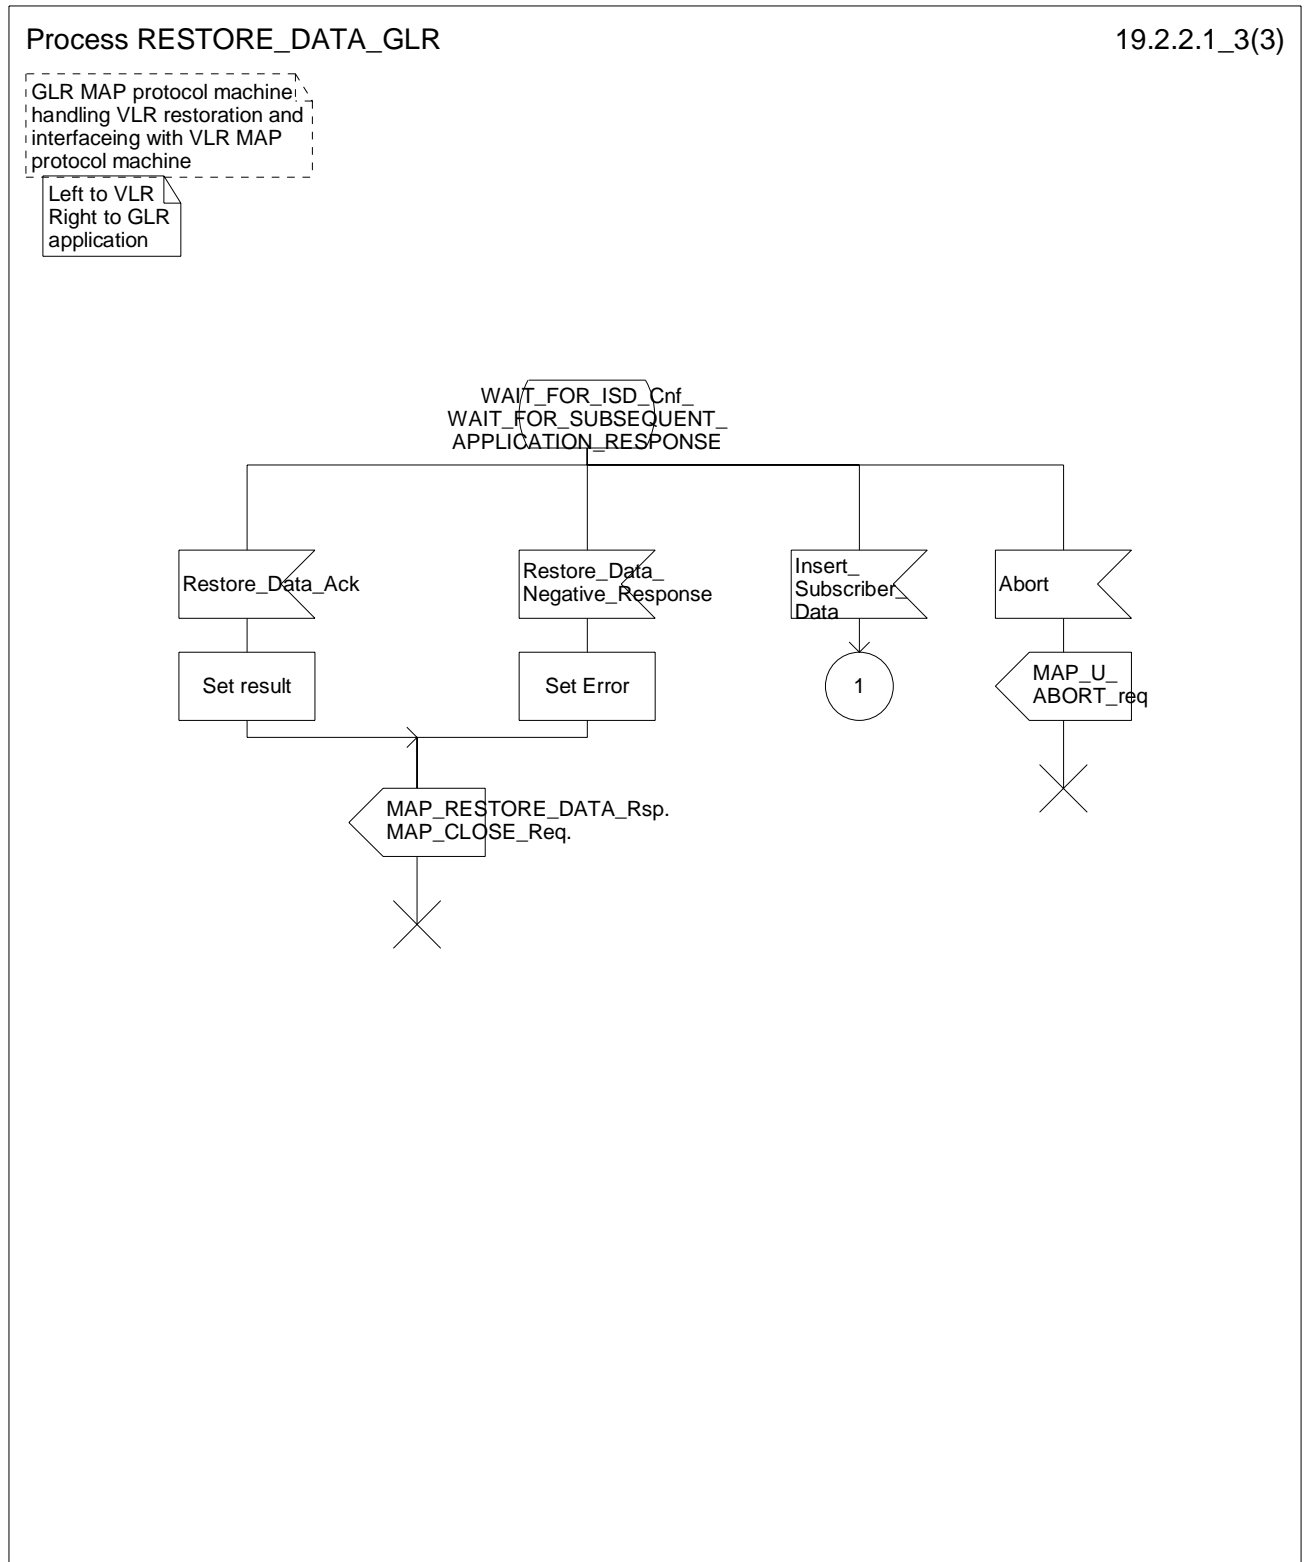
Process RESTORE_DATA_GLR

19.2.2.1_3(3)

GLR MAP protocol machine handling VLR restoration and interfaceing with VLR MAP protocol machine

Left to VLR
Right to GLR application

WAIT_FOR_ISD_Cnf_
WAIT_FOR_SUBSEQUENT_
APPLICATION_RESPONSE

Restore_Data_Ack

Restore_Data_
Negative_Response

Insert_
Subscriber_
Data

Abort

Set result

Set Error

1

MAP_U_
ABORT_req

MAP_RESTORE_DATA_Rsp.
MAP_CLOSE_Req.